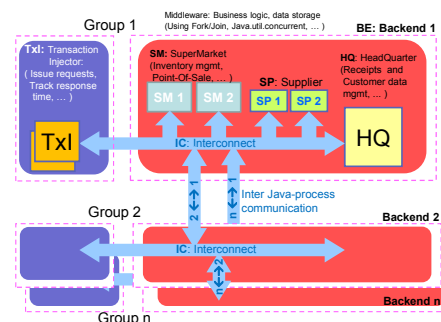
Group 1

Middleware: Business logic, data storage
(Using Fork/Join, Java.util.concurrent, ... )

BE: Backend 1

TxI: Transaction Injector: ( Issue requests, Track response time, ... )

SM: SuperMarket (Inventory mgmt, Point-Of-Sale, ... )

SP: Supplier

HQ: HeadQuarter (Receipts and Customer data mgmt, ... )

SM 1

SM 2

SP 1

SP 2

TxI

HQ

IC: Interconnect

1 ↔ 2

1 ↔ n

Inter Java-process communication

Group 2

Backend 2

IC: Interconnect

2 ↔ n

Backend n

Group n